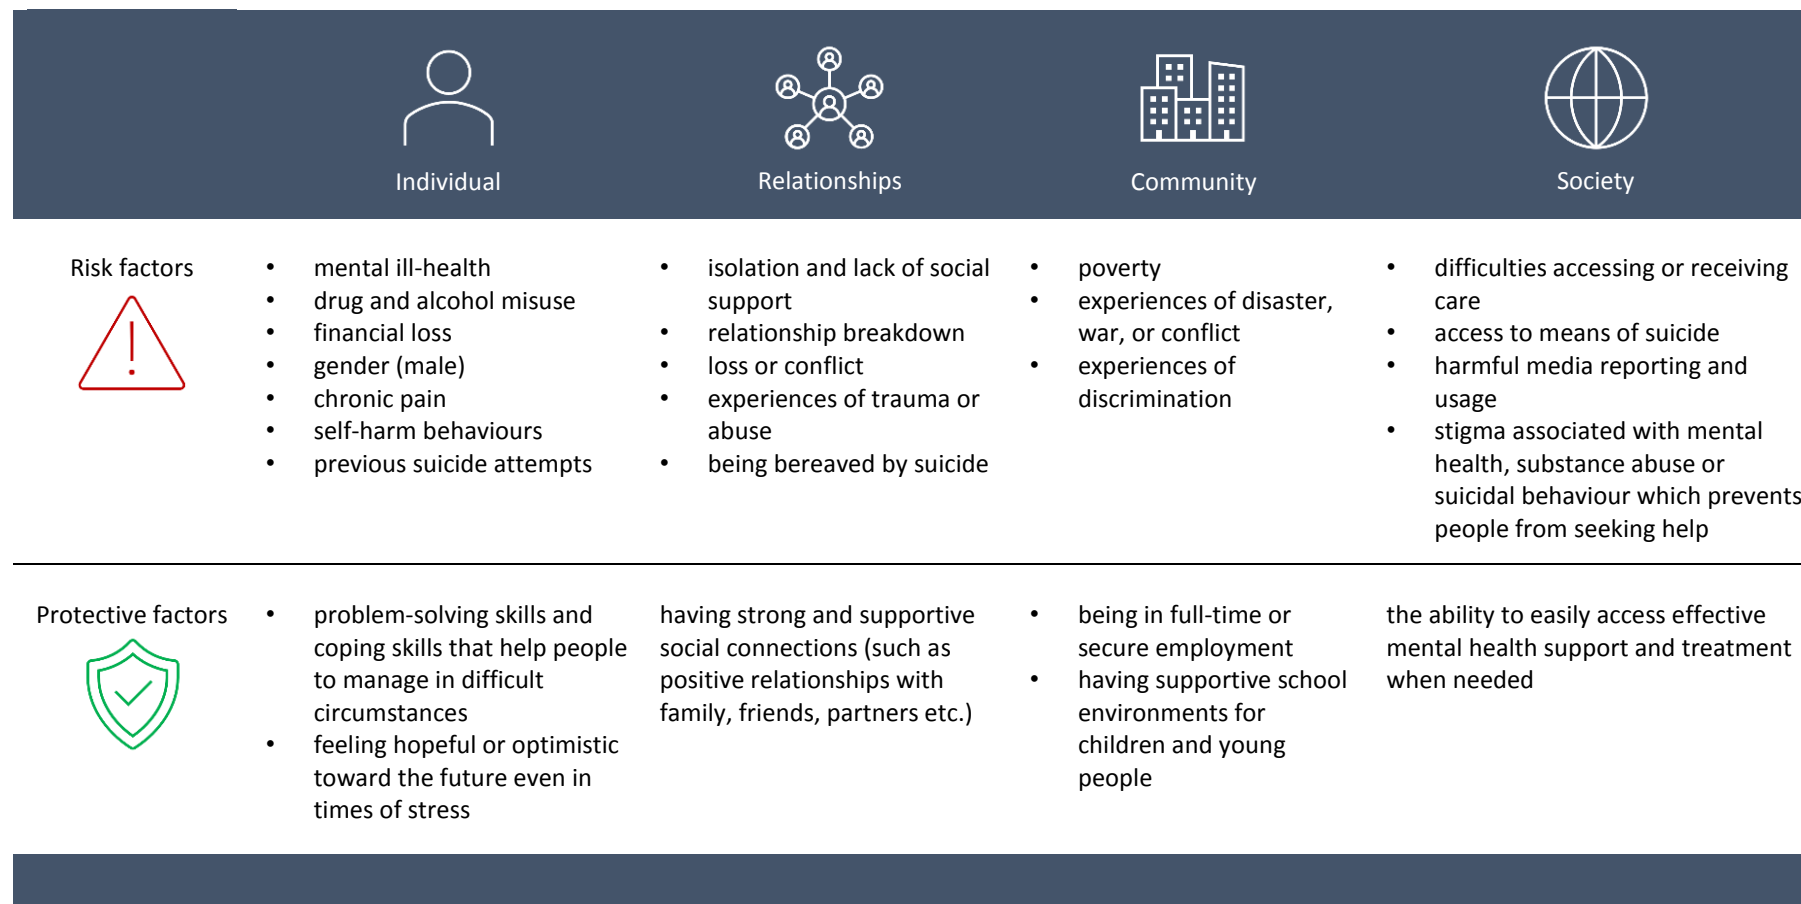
|  | Individual | Relationships | Community | Society |
|---|---|---|---|---|
| Risk factors | • mental ill-health<br>• drug and alcohol misuse<br>• financial loss<br>• gender (male)<br>• chronic pain<br>• self-harm behaviours<br>• previous suicide attempts | • isolation and lack of social support<br>• relationship breakdown<br>• loss or conflict<br>• experiences of trauma or abuse<br>• being bereaved by suicide | • poverty<br>• experiences of disaster, war, or conflict<br>• experiences of discrimination | • difficulties accessing or receiving care<br>• access to means of suicide<br>• harmful media reporting and usage<br>• stigma associated with mental health, substance abuse or suicidal behaviour which prevents people from seeking help |
| Protective factors | • problem-solving skills and coping skills that help people to manage in difficult circumstances<br>• feeling hopeful or optimistic toward the future even in times of stress | having strong and supportive social connections (such as positive relationships with family, friends, partners etc.) | • being in full-time or secure employment<br>• having supportive school environments for children and young people | the ability to easily access effective mental health support and treatment when needed |